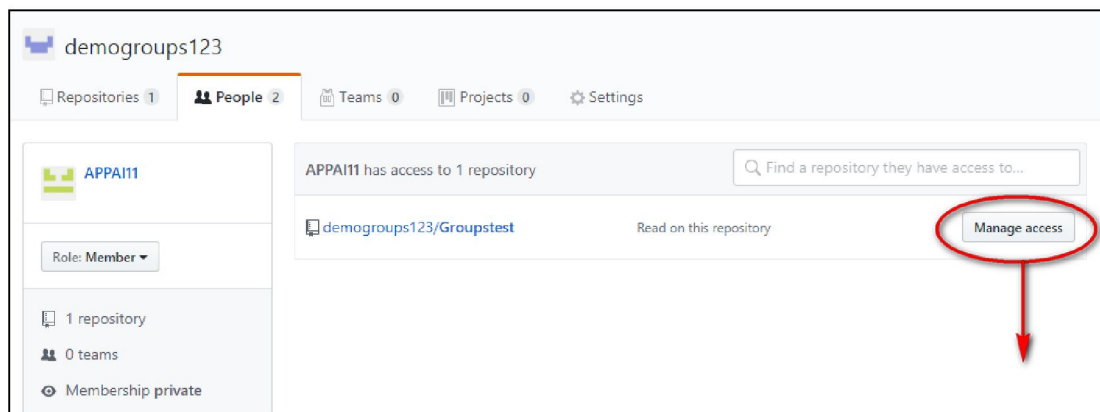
demogroups123

Repositories 1 People 2 Teams 0 Projects 0 Settings

APPAI11

Role: Member

1 repository

0 teams

Membership private

APPAI11 has access to 1 repository

Find a repository they have access to...

demogroups123/Groupstest

Read on this repository

Manage access